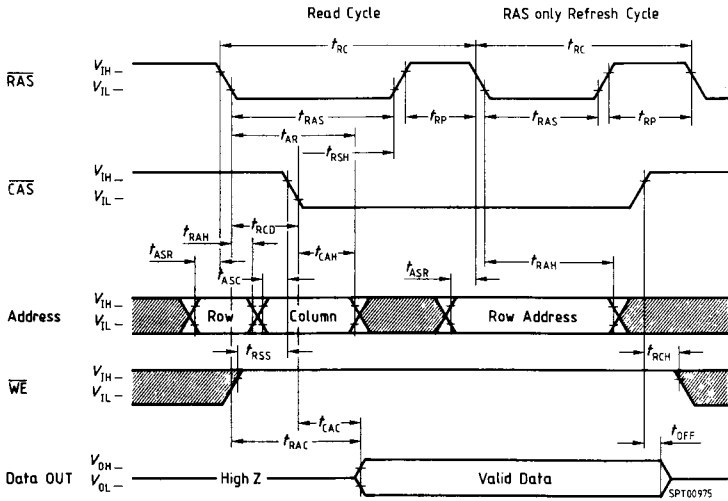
Read Cycle

RAS only Refresh Cycle

$t_{RC}$

$t_{RC}$

$\overline{RAS}$

$V_{IH}$ –
$V_{IL}$ –

$t_{RAS}$

$t_{RP}$

$t_{RAS}$

$t_{RP}$

$t_{AR}$

$t_{RSH}$

$\overline{CAS}$

$V_{IH}$ –
$V_{IL}$ –

$t_{RAH}$

$t_{RCD}$

$t_{ASR}$

$t_{CAH}$

$t_{ASC}$

$t_{ASR}$

$t_{RAH}$

Address

$V_{IH}$ –
$V_{IL}$ –

Row

Column

Row Address

$t_{RSS}$

$t_{RCH}$

$\overline{WE}$

$V_{IH}$ –
$V_{IL}$ –

$t_{CAC}$

$t_{OFF}$

$t_{RAC}$

Data OUT

$V_{OH}$ –
$V_{OL}$ –

High Z

Valid Data

SPT00975